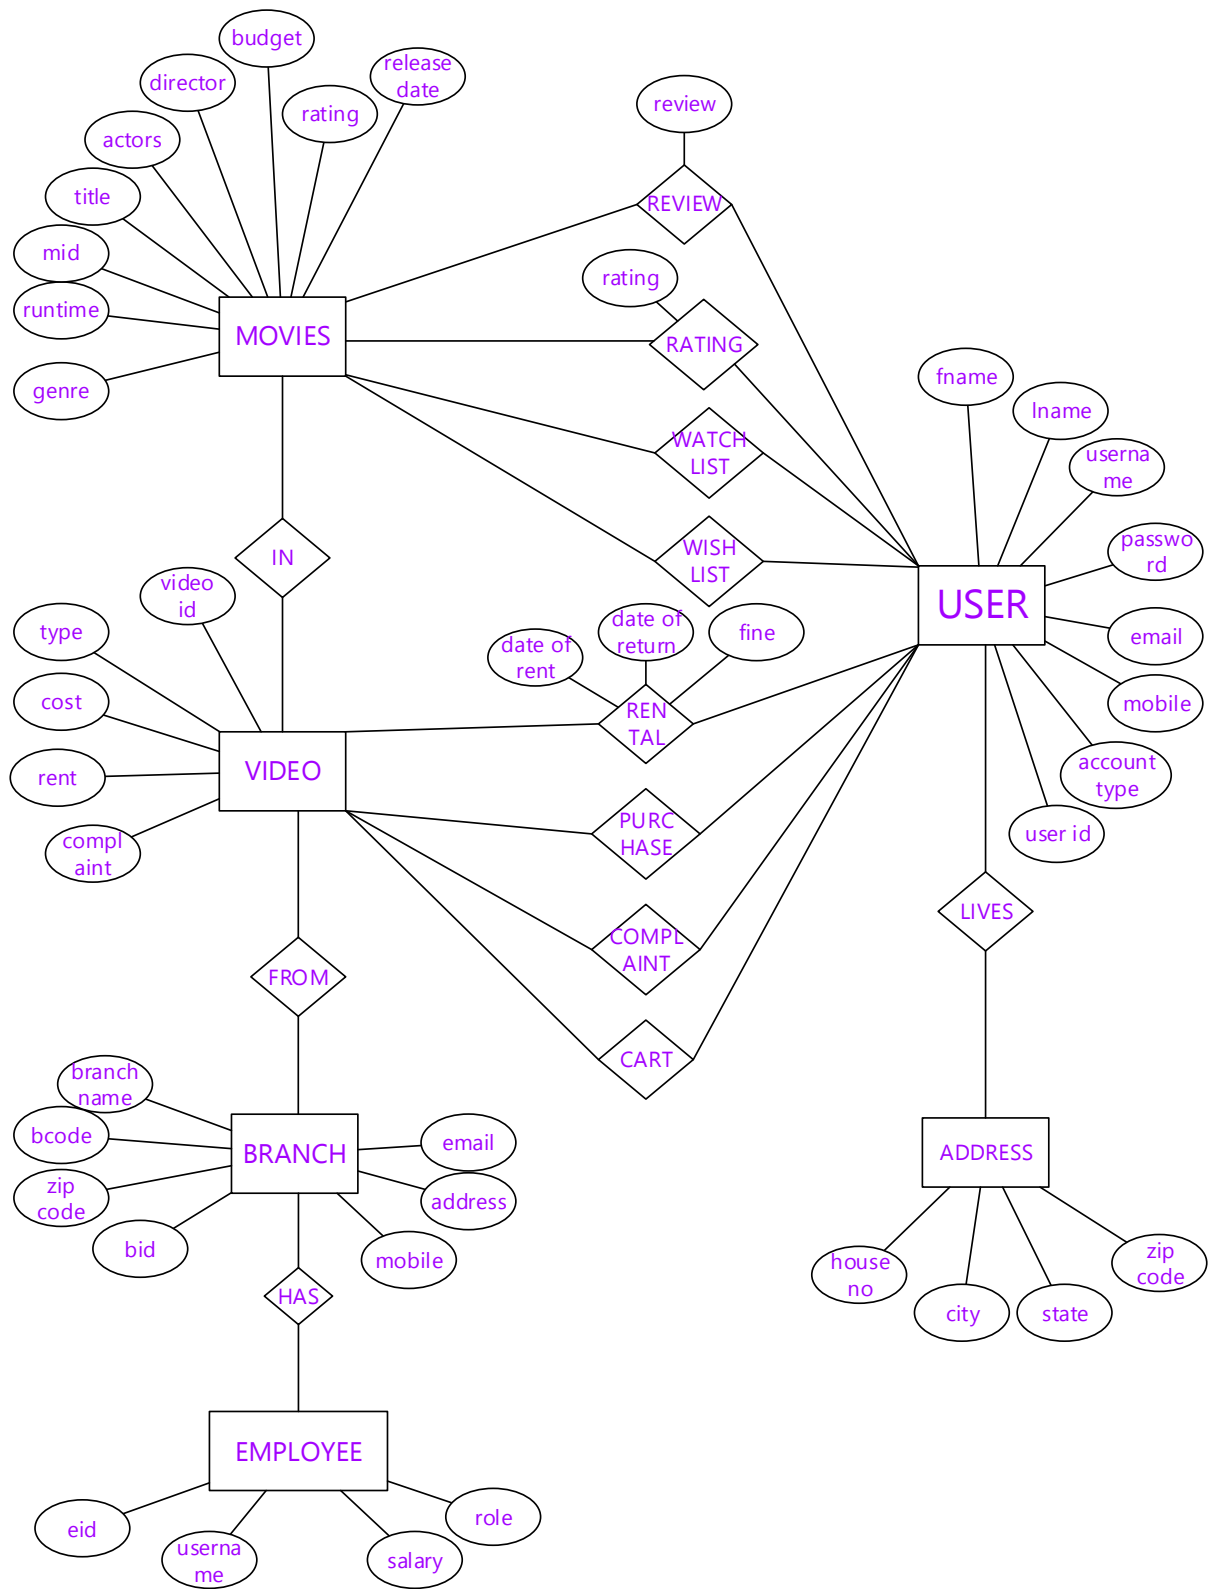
budget
director
release date
rating
actors
title
mid
runtime
genre
MOVIES
review
REVIEW
rating
RATING
WATCH LIST
WISH LIST
fname
lname
userna me
passwo rd
email
mobile
account type
user id
USER
IN
video id
type
cost
rent
compl aint
VIDEO
date of rent
date of return
fine
REN TAL
PURC HASE
COMPL AINT
CART
LIVES
FROM
branch name
bcode
zip code
bid
BRANCH
email
address
mobile
HAS
ADDRESS
house no
city
state
zip code
EMPLOYEE
eid
userna me
salary
role